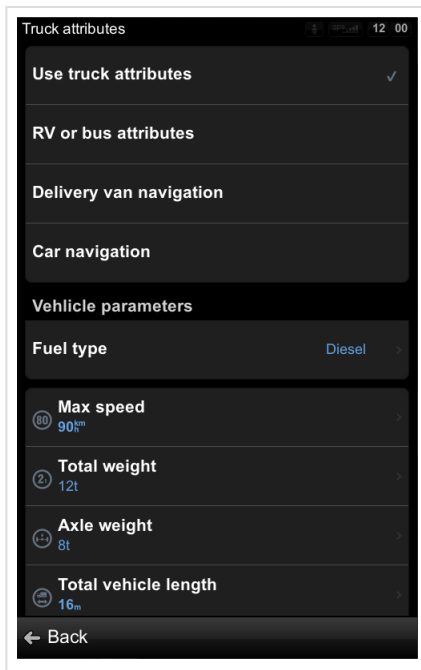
Truck attributes 12 00

Use truck attributes ✓

RV or bus attributes

Delivery van navigation

Car navigation

Vehlicle parameters

Fuel type Diesel

80 Max speed
$90^{km}_{h}$

Total weight
12t

Axle weight
8t

Total vehicle length
16m

← Back